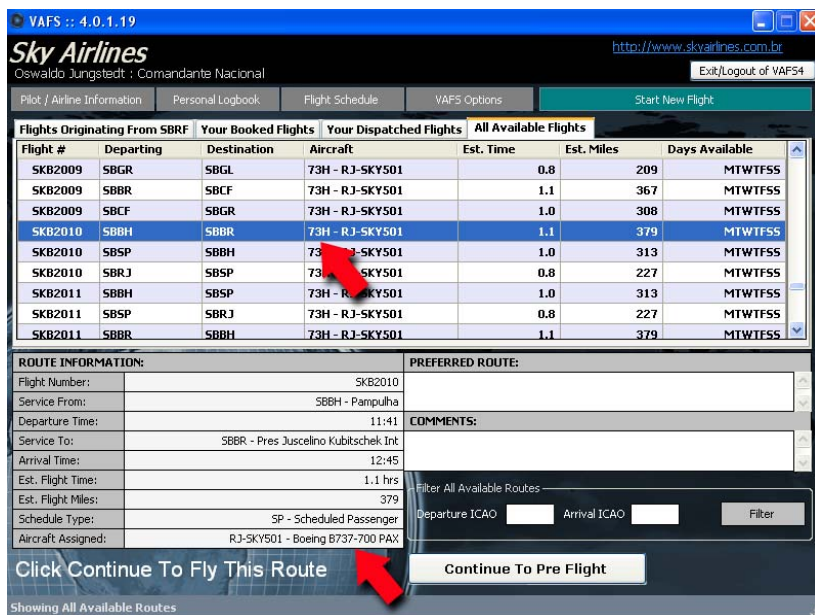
VAFS :: 4.0.1.19

Sky Airlines

Oswaldo Jungstedt : Comandante Nacional

http://www.skyairlines.com.br

Exit/Logout of VAFS4

Pilot / Airline Information | Personal Logbook | Flight Schedule | VAFS Options | Start New Flight

Flights Originating From SBRF | Your Booked Flights | Your Dispatched Flights | All Available Flights

| Flight # | Departing | Destination | Aircraft | Est. Time | Est. Miles | Days Available |
|---|---|---|---|---|---|---|
| SKB2009 | SBGR | SBGL | 73H - RJ-SKY501 | 0.8 | 209 | MTWTFSS |
| SKB2009 | SBBR | SBCF | 73H - RJ-SKY501 | 1.1 | 367 | MTWTFSS |
| SKB2009 | SBCF | SBGR | 73H - RJ-SKY501 | 1.0 | 308 | MTWTFSS |
| SKB2010 | SBBH | SBBR | 73H - RJ-SKY501 | 1.1 | 379 | MTWTFSS |
| SKB2010 | SBSP | SBBH | 73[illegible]-SKY501 | 1.0 | 313 | MTWTFSS |
| SKB2010 | SBRJ | SBSP | 73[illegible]SKY501 | 0.8 | 227 | MTWTFSS |
| SKB2011 | SBBH | SBSP | 73H - R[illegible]KY501 | 1.0 | 313 | MTWTFSS |
| SKB2011 | SBSP | SBRJ | 73H - RJ-SKY501 | 0.8 | 227 | MTWTFSS |
| SKB2011 | SBBR | SBBH | 73H - RJ-SKY501 | 1.1 | 379 | MTWTFSS |

ROUTE INFORMATION:

| | |
|---|---|
| Flight Number: | SKB2010 |
| Service From: | SBBH - Pampulha |
| Departure Time: | 11:41 |
| Service To: | SBBR - Pres Juscelino Kubitschek Int |
| Arrival Time: | 12:45 |
| Est. Flight Time: | 1.1 hrs |
| Est. Flight Miles: | 379 |
| Schedule Type: | SP - Scheduled Passenger |
| Aircraft Assigned: | RJ-SKY501 - Boeing B737-700 PAX |

PREFERRED ROUTE:

COMMENTS:

Filter All Available Routes

Departure ICAO

Arrival ICAO

Filter

Click Continue To Fly This Route

Continue To Pre Flight

Showing All Available Routes